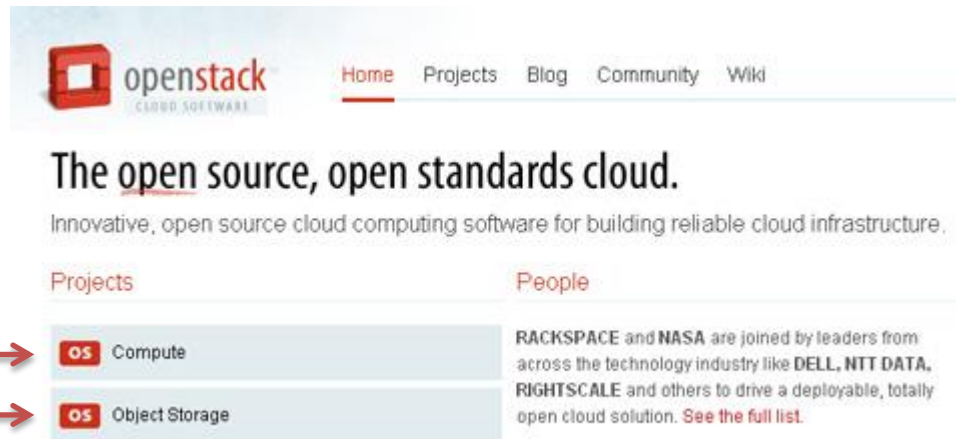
openstack
CLOUD SOFTWARE

Home Projects Blog Community Wiki

The open source, open standards cloud.

Innovative, open source cloud computing software for building reliable cloud infrastructure.

Projects

OS Compute

OS Object Storage

People

RACKSPACE and NASA are joined by leaders from across the technology industry like DELL, NTT DATA, RIGHTSCALE and others to drive a deployable, totally open cloud solution. See the full list.